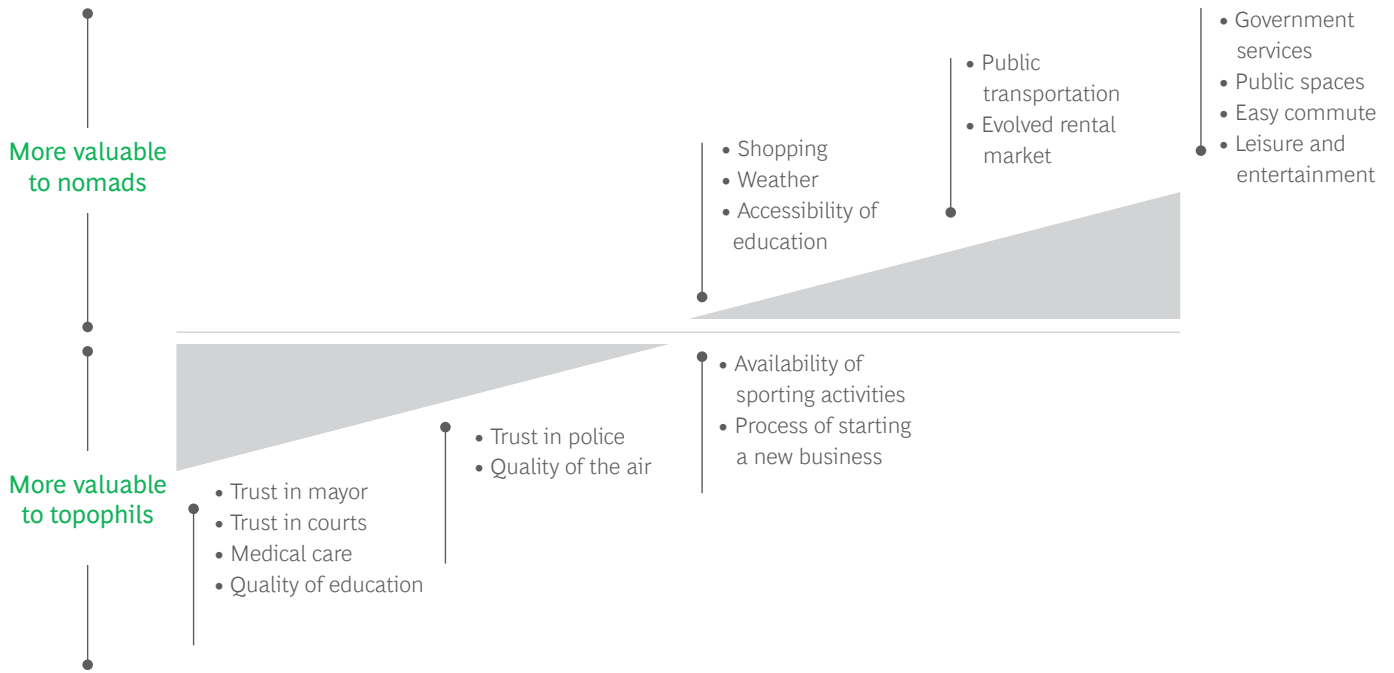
More valuable to nomads

- Shopping
- Weather
- Accessibility of education

- Public transportation
- Evolved rental market

- Government services
- Public spaces
- Easy commute
- Leisure and entertainment

More valuable to topophils

- Trust in mayor
- Trust in courts
- Medical care
- Quality of education

- Trust in police
- Quality of the air

- Availability of sporting activities
- Process of starting a new business